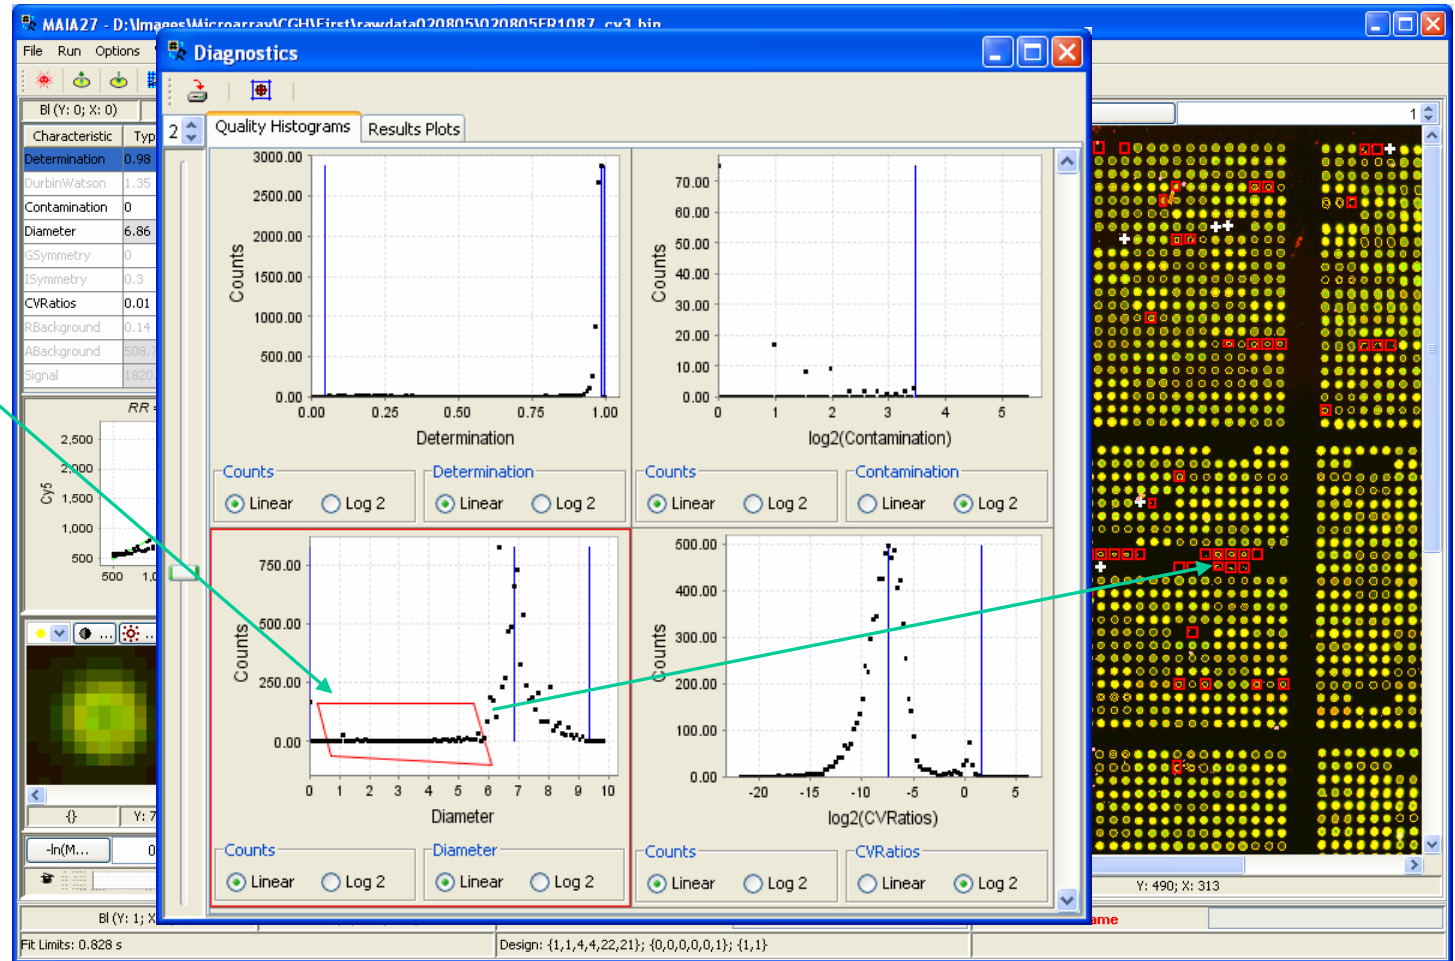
MAIA27 - D:\Images\Microarray\CGH\First\rawdata020805\020805FR1087_cy3.bin

File Run Options

Bl (Y: 0; X: 0)

| Characteristic | Typ |
|---|---|
| Determination | 0.98 |
| DurbinWatson | 1.35 |
| Contamination | 0 |
| Diameter | 6.86 |
| GSymmetry | 0 |
| ISymmetry | 0.3 |
| CVRatios | 0.01 |
| RBackground | 0.14 |
| ABackground | 508.7 |
| Signal | 1820 |

RR

2,500
2,000
1,500
1,000
500

Cy5

500 1,0

{} Y: 7

-ln(M... 0

Bl (Y: 1; X

Fit Limits: 0.828 s

Diagnostics

2

Quality Histograms Results Plots

3000.00 2500.00 2000.00 1500.00 1000.00 500.00 0.00
Counts
0.00 0.25 0.50 0.75 1.00
Determination

Counts: Linear Log 2
Determination: Linear Log 2

70.00 60.00 50.00 40.00 30.00 20.00 10.00 0.00
Counts
0 1 2 3 4 5
log2(Contamination)

Counts: Linear Log 2
Contamination: Linear Log 2

750.00 500.00 250.00 0.00
Counts
0 1 2 3 4 5 6 7 8 9 10
Diameter

Counts: Linear Log 2
Diameter: Linear Log 2

500.00 400.00 300.00 200.00 100.00 0.00
Counts
-20 -15 -10 -5 0 5
log2(CVRatios)

Counts: Linear Log 2
CVRatios: Linear Log 2

1

Y: 490; X: 313

ame

Design: {1,1,4,4,22,21}; {0,0,0,0,0,1}; {1,1}